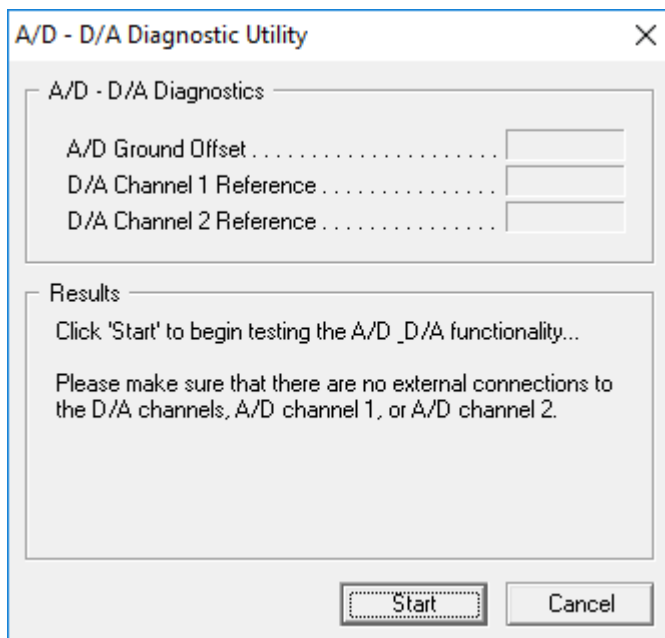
A/D - D/A Diagnostic Utility

×

A/D - D/A Diagnostics

A/D Ground Offset . . . . . . . . . . . . . . . . . . . . . .
D/A Channel 1 Reference . . . . . . . . . . . . . . .
D/A Channel 2 Reference . . . . . . . . . . . . . . .

Results

Click 'Start' to begin testing the A/D _D/A functionality...

Please make sure that there are no external connections to the D/A channels, A/D channel 1, or A/D channel 2.

Start

Cancel